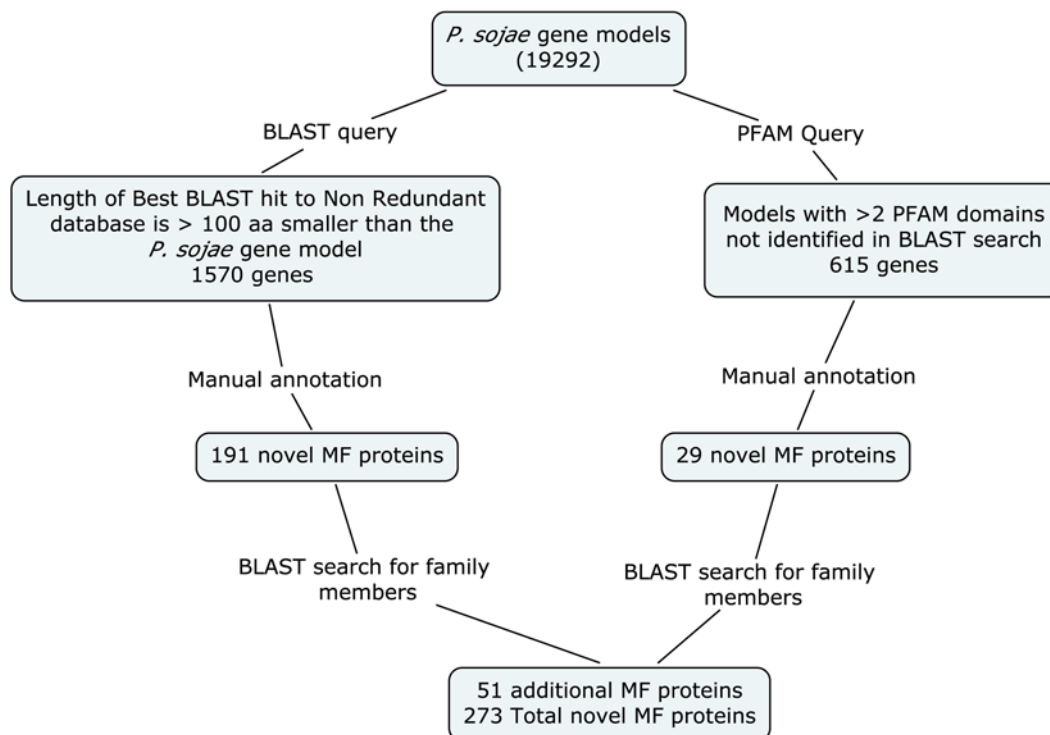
P. sojae gene models
(19292)

BLAST query

PFAM Query

Length of Best BLAST hit to Non Redundant database is > 100 aa smaller than the P. sojae gene model
1570 genes

Models with >2 PFAM domains not identified in BLAST search
615 genes

Manual annotation

Manual annotation

191 novel MF proteins

29 novel MF proteins

BLAST search for family members

BLAST search for family members

51 additional MF proteins
273 Total novel MF proteins